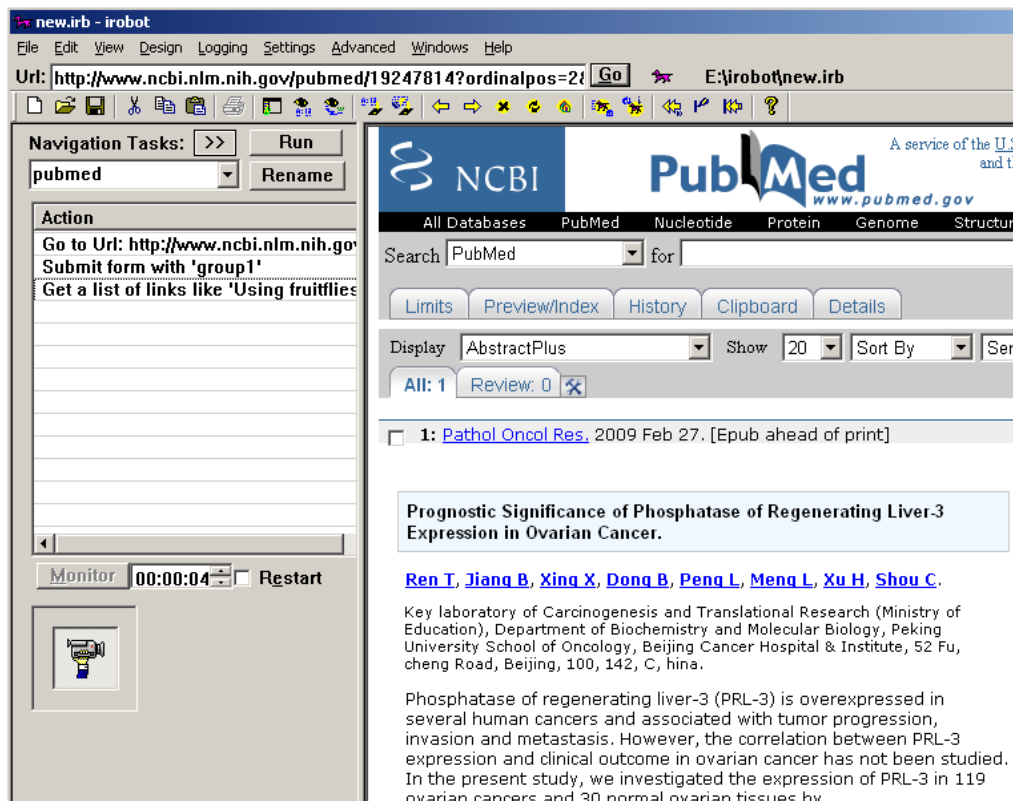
new.irb - irobot

File Edit View Design Logging Settings Advanced Windows Help

Url: http://www.ncbi.nlm.nih.gov/pubmed/19247814?ordinalpos=2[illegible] Go E:\irobot\new.irb

Navigation Tasks: >> Run

pubmed Rename

Action

Go to Url: http://www.ncbi.nlm.nih.gov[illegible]

Submit form with 'group1'

Get a list of links like 'Using fruitflies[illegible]

Monitor 00:00:04 Restart

NCBI

PubMed www.pubmed.gov

A service of the U.S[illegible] and t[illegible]

All Databases PubMed Nucleotide Protein Genome Structu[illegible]

Search PubMed for

Limits Preview/Index History Clipboard Details

Display AbstractPlus Show 20 Sort By Se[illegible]

All: 1 Review: 0

1: Pathol Oncol Res. 2009 Feb 27. [Epub ahead of print]

Prognostic Significance of Phosphatase of Regenerating Liver-3 Expression in Ovarian Cancer.

Ren T, Jiang B, Xing X, Dong B, Peng L, Meng L, Xu H, Shou C.

Key laboratory of Carcinogenesis and Translational Research (Ministry of Education), Department of Biochemistry and Molecular Biology, Peking University School of Oncology, Beijing Cancer Hospital & Institute, 52 Fu, cheng Road, Beijing, 100, 142, C, hina.

Phosphatase of regenerating liver-3 (PRL-3) is overexpressed in several human cancers and associated with tumor progression, invasion and metastasis. However, the correlation between PRL-3 expression and clinical outcome in ovarian cancer has not been studied. In the present study, we investigated the expression of PRL-3 in 119 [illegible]